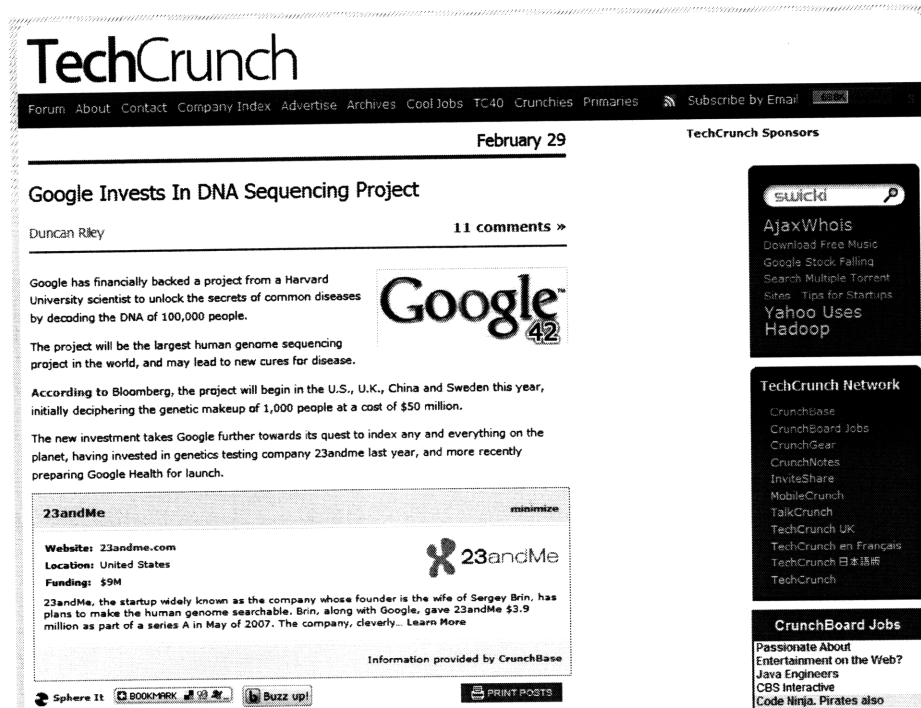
TechCrunch

Forum About Contact Company Index Advertise Archives Cool Jobs TC40 Crunchies Primaries Subscribe by Email

February 29

TechCrunch Sponsors

Google Invests In DNA Sequencing Project

Duncan Riley

11 comments »

Google has financially backed a project from a Harvard University scientist to unlock the secrets of common diseases by decoding the DNA of 100,000 people.

Google 42

The project will be the largest human genome sequencing project in the world, and may lead to new cures for disease.

According to Bloomberg, the project will begin in the U.S., U.K., China and Sweden this year, initially deciphering the genetic makeup of 1,000 people at a cost of $50 million.

The new investment takes Google further towards its quest to index any and everything on the planet, having invested in genetics testing company 23andme last year, and more recently preparing Google Health for launch.

23andMe

minimize

Website: 23andme.com
Location: United States
Funding: $9M

23andMe

23andMe, the startup widely known as the company whose founder is the wife of Sergey Brin, has plans to make the human genome searchable. Brin, along with Google, gave 23andMe $3.9 million as part of a series A in May of 2007. The company, cleverly... Learn More

Information provided by CrunchBase

Sphere It BOOKMARK Buzz up!

PRINT POSTS

swicki
AjaxWhois
Download Free Music
Google Stock Falling
Search Multiple Torrent Sites
Tips for Startups
Yahoo Uses Hadoop

TechCrunch Network
CrunchBase
CrunchBoard Jobs
CrunchGear
CrunchNotes
InviteShare
MobileCrunch
TalkCrunch
TechCrunch UK
TechCrunch en Français
TechCrunch 日本語版
TechCrunch

CrunchBoard Jobs
Passionate About Entertainment on the Web?
Java Engineers
CBS Interactive
Code Ninja. Pirates also